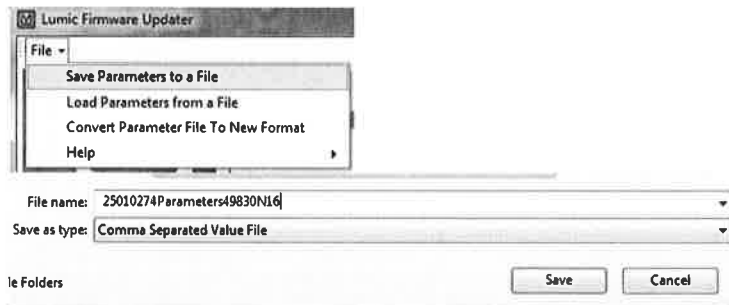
Lumic Firmware Updater

File

Save Parameters to a File
Load Parameters from a File
Convert Parameter File To New Format
Help

File name: 25010274Parameters49830N16

Save as type: Comma Separated Value File

le Folders

Save

Cancel